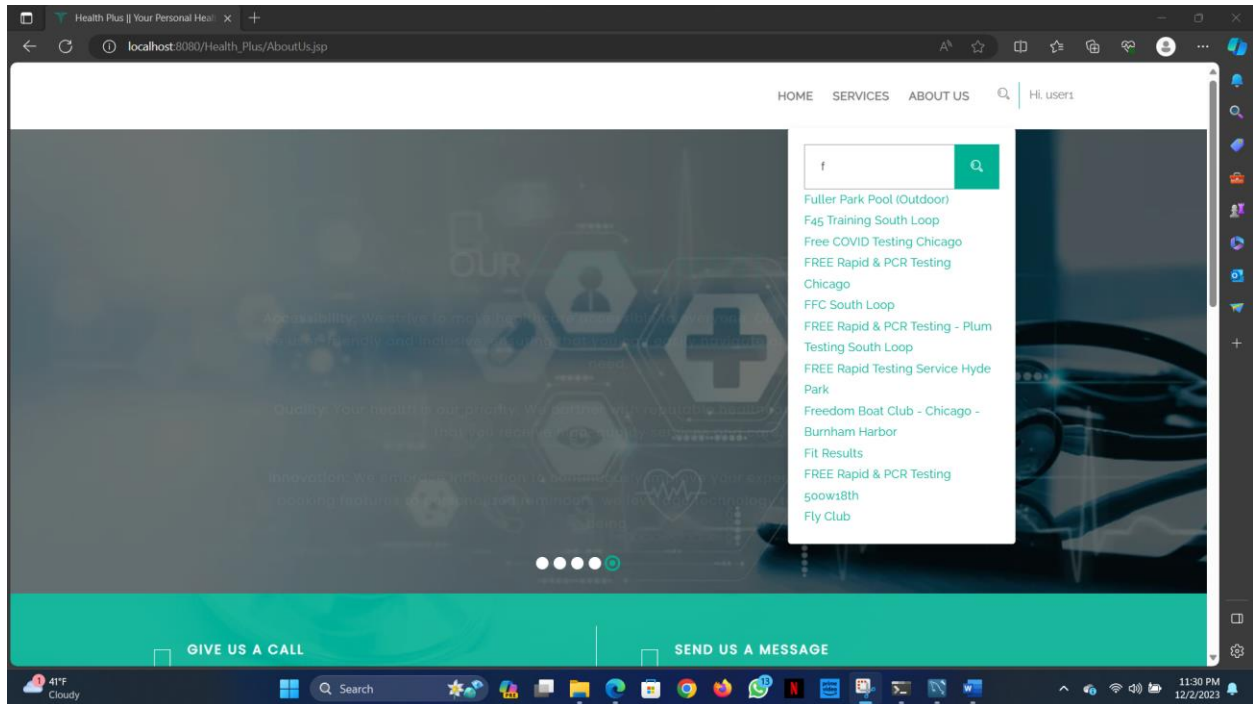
Health Plus || Your Personal Heal ×

localhost:8080/Health_Plus/AboutUs.jsp

HOME SERVICES ABOUT US Hi, user1

f

Fuller Park Pool (Outdoor)
F45 Training South Loop
Free COVID Testing Chicago
FREE Rapid & PCR Testing Chicago
FFC South Loop
FREE Rapid & PCR Testing - Plum Testing South Loop
FREE Rapid Testing Service Hyde Park
Freedom Boat Club - Chicago - Burnham Harbor
Fit Results
FREE Rapid & PCR Testing 500w18th
Fly Club

OUR

Accessibility: We strive to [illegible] user-friendly and inclusive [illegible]

Quality: Your health is our priority. We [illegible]

Innovation: We embrace innovation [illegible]

GIVE US A CALL

SEND US A MESSAGE

41°F Cloudy

Search

11:30 PM 12/2/2023